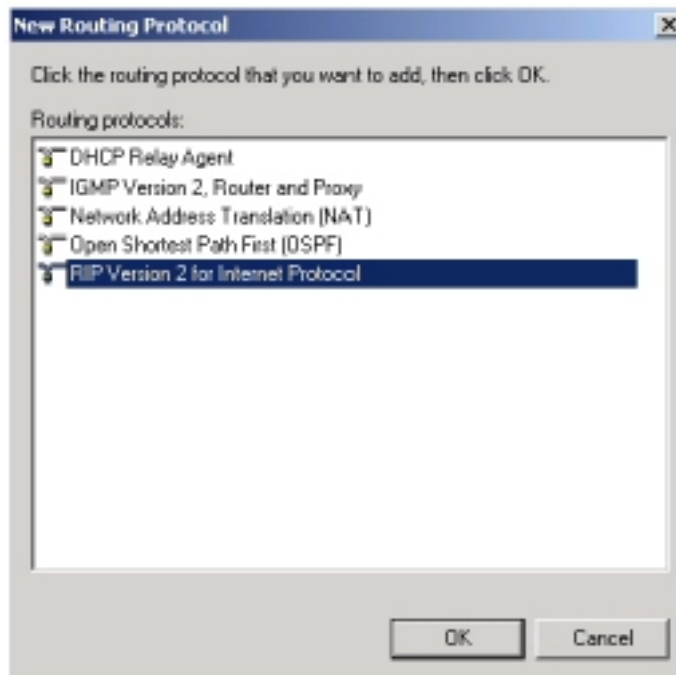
New Routing Protocol

Click the routing protocol that you want to add, then click OK.

Routing protocols:

DHCP Relay Agent
IGMP Version 2, Router and Proxy
Network Address Translation (NAT)
Open Shortest Path First (OSPF)
RIP Version 2 for Internet Protocol

OK
Cancel